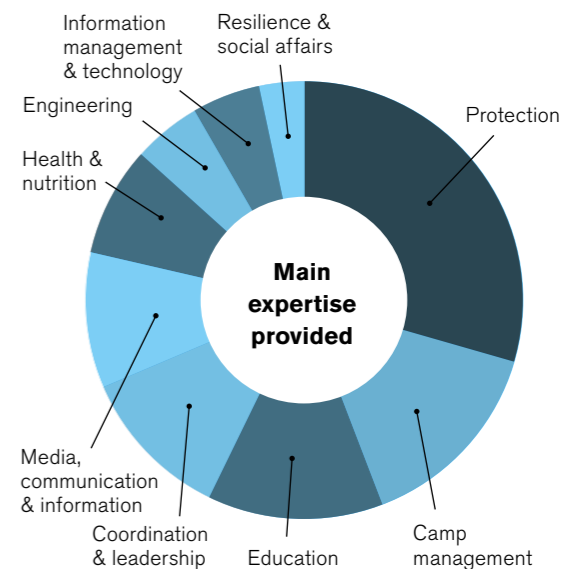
Information management & technology

Resilience & social affairs

Engineering

Protection

Health & nutrition

Main expertise provided

Media, communication & information

Coordination & leadership

Education

Camp management